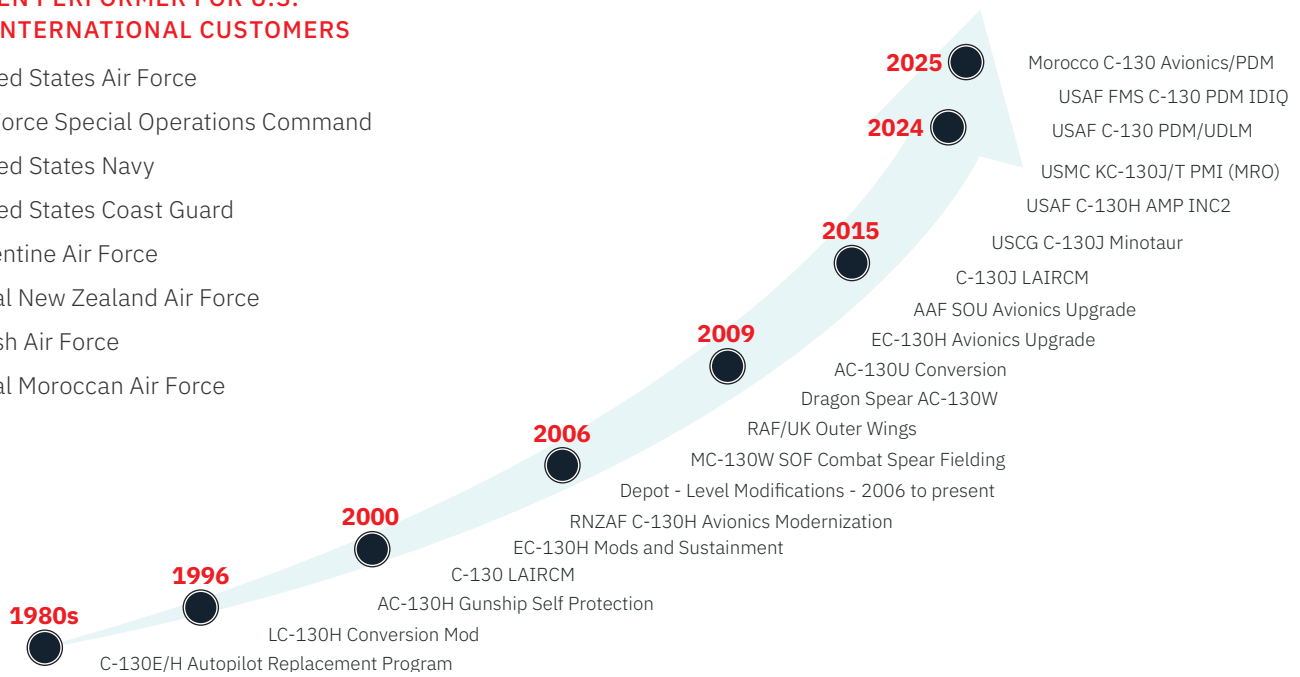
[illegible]EN PERFORMER FOR U.S.
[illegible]NTERNATIONAL CUSTOMERS

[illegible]ed States Air Force
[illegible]orce Special Operations Command
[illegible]ed States Navy
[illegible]ed States Coast Guard
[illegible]entine Air Force
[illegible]al New Zealand Air Force
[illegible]sh Air Force
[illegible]al Moroccan Air Force

2025
Morocco C-130 Avionics/PDM
USAF FMS C-130 PDM IDIQ
2024
USAF C-130 PDM/UDLM
USMC KC-130J/T PMI (MRO)
USAF C-130H AMP INC2
2015
USCG C-130J Minotaur
C-130J LAIRCM
AAF SOU Avionics Upgrade
2009
EC-130H Avionics Upgrade
AC-130U Conversion
Dragon Spear AC-130W
RAF/UK Outer Wings
2006
MC-130W SOF Combat Spear Fielding
Depot - Level Modifications - 2006 to present
RNZAF C-130H Avionics Modernization
2000
EC-130H Mods and Sustainment
C-130 LAIRCM
1996
AC-130H Gunship Self Protection
LC-130H Conversion Mod
1980s
C-130E/H Autopilot Replacement Program